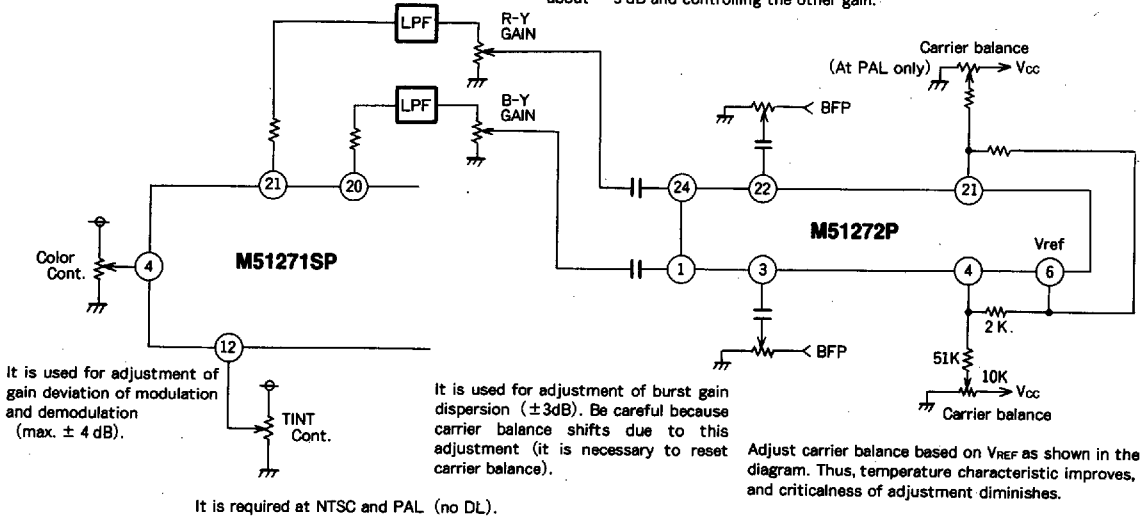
about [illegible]3 dB and controlling the other gain.

LPF

R-Y GAIN

LPF

B-Y GAIN

Carrier balance (At PAL only)

$V_{CC}$

BFP

21

20

24

22

21

M51272P

Color Cont.

4

M51271SP

1

3

4

Vref

6

12

2 K.

BFP

51K

10K

$V_{CC}$

Carrier balance

It is used for adjustment of gain deviation of modulation and demodulation (max. ± 4 dB).

TINT Cont.

It is used for adjustment of burst gain dispersion (±3dB). Be careful because carrier balance shifts due to this adjustment (it is necessary to reset carrier balance).

Adjust carrier balance based on $V_{REF}$ as shown in the diagram. Thus, temperature characteristic improves, and criticalness of adjustment diminishes.

It is required at NTSC and PAL (no DL).